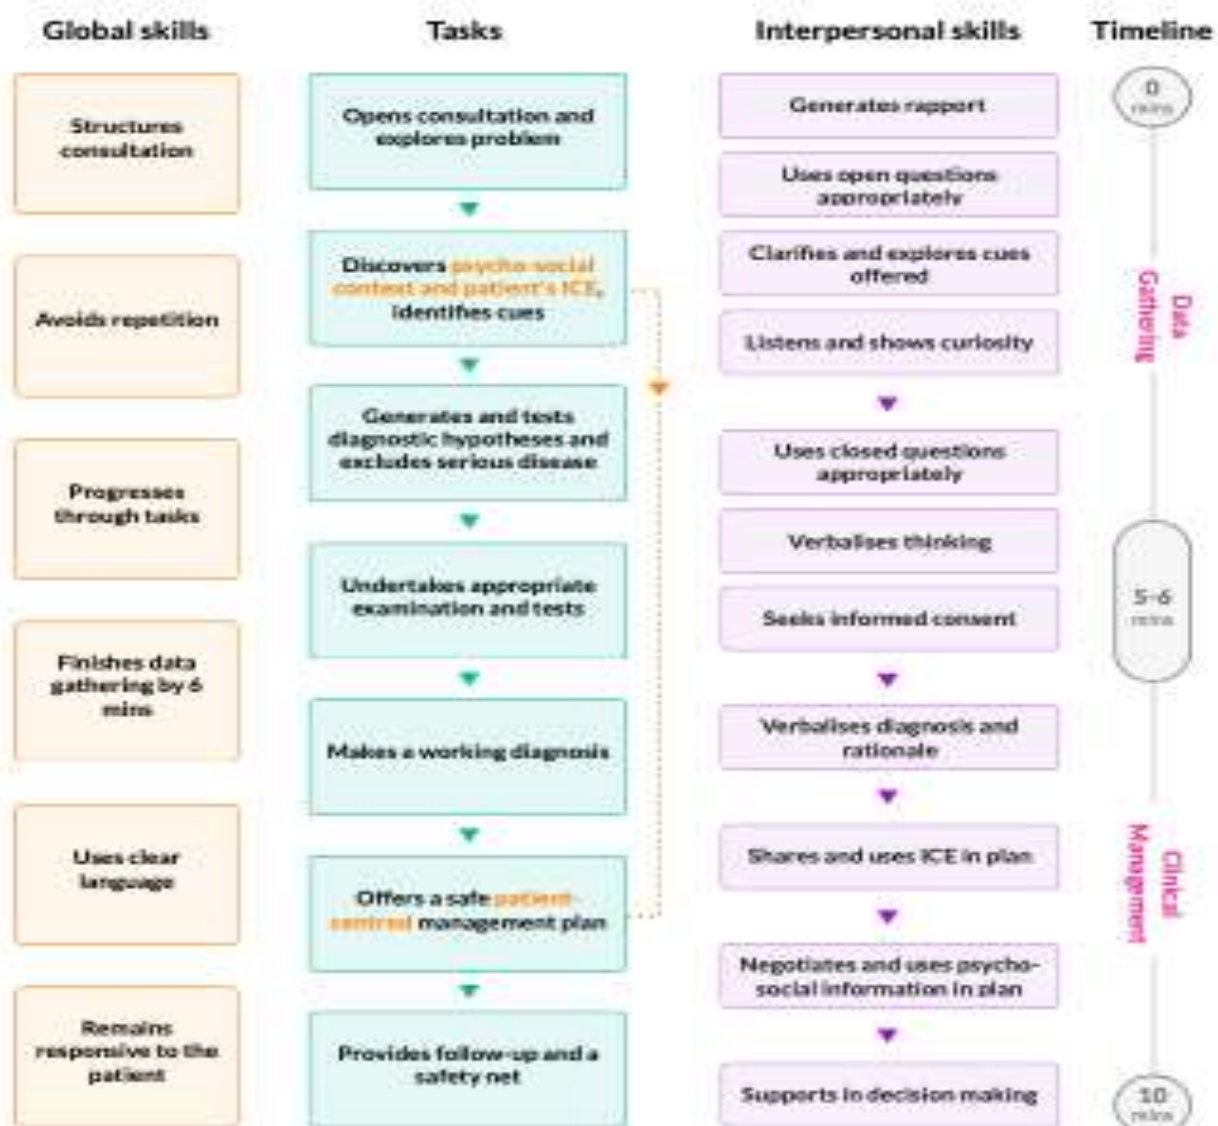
Global skills

Structures consultation

Avoids repetition

Progresses through tasks

Finishes data gathering by 6 mins

Uses clear language

Remains responsive to the patient

Tasks

Opens consultation and explores problem

Discovers psycho-social context and patient's ICE, identifies cues

Generates and tests diagnostic hypotheses and excludes serious disease

Undertakes appropriate examination and tests

Makes a working diagnosis

Offers a safe patient-centred management plan

Provides follow-up and a safety net

Interpersonal skills

Generates rapport

Uses open questions appropriately

Clarifies and explores cues offered

Listens and shows curiosity

Uses closed questions appropriately

Verbalises thinking

Seeks informed consent

Verbalises diagnosis and rationale

Shares and uses ICE in plan

Negotiates and uses psycho-social information in plan

Supports in decision making

Timeline

0 mins

Data Gathering

5-6 mins

Clinical Management

10 mins